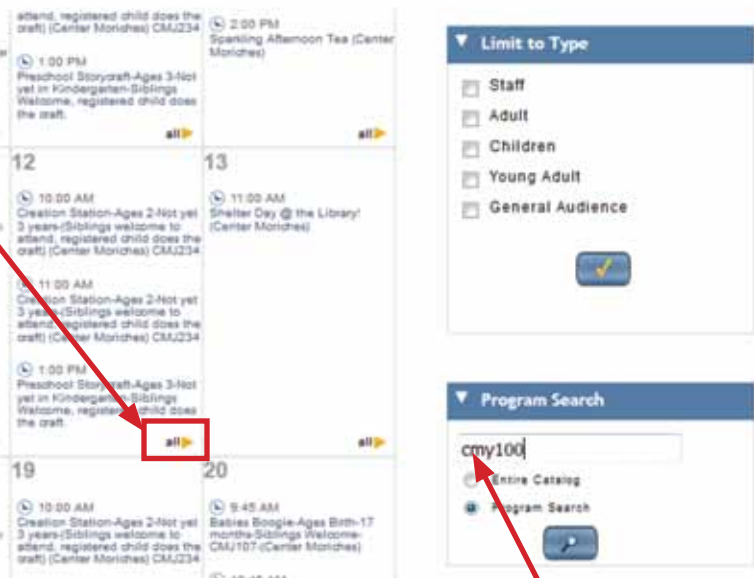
attend, registered child does the craft) (Center Moriches) CMJ234

1:00 PM
Preschool Storycraft-Ages 3-Not yet in Kindergarten-Siblings Welcome, registered child does the craft.

all

2:00 PM
Sparkling Afternoon Tea (Center Moriches)

all

12

10:00 AM
Creation Station-Ages 2-Not yet 3 years-(Siblings welcome to attend, registered child does the craft) (Center Moriches) CMJ234

11:00 AM
Creation Station-Ages 2-Not yet 3 years-(Siblings welcome to attend, registered child does the craft) (Center Moriches) CMJ234

1:00 PM
Preschool Storycraft-Ages 3-Not yet in Kindergarten-Siblings Welcome, registered child does the craft.

all

13

11:00 AM
Shelter Day @ the Library! (Center Moriches)

all

19

10:00 AM
Creation Station-Ages 2-Not yet 3 years-(Siblings welcome to attend, registered child does the craft) (Center Moriches) CMJ234

20

9:45 AM
Babies Boogie-Ages Birth-17 months-Siblings Welcome-CMJ107 (Center Moriches)

Limit to Type

Staff
Adult
Children
Young Adult
General Audience

Program Search

cmy100

Entire Catalog
Program Search